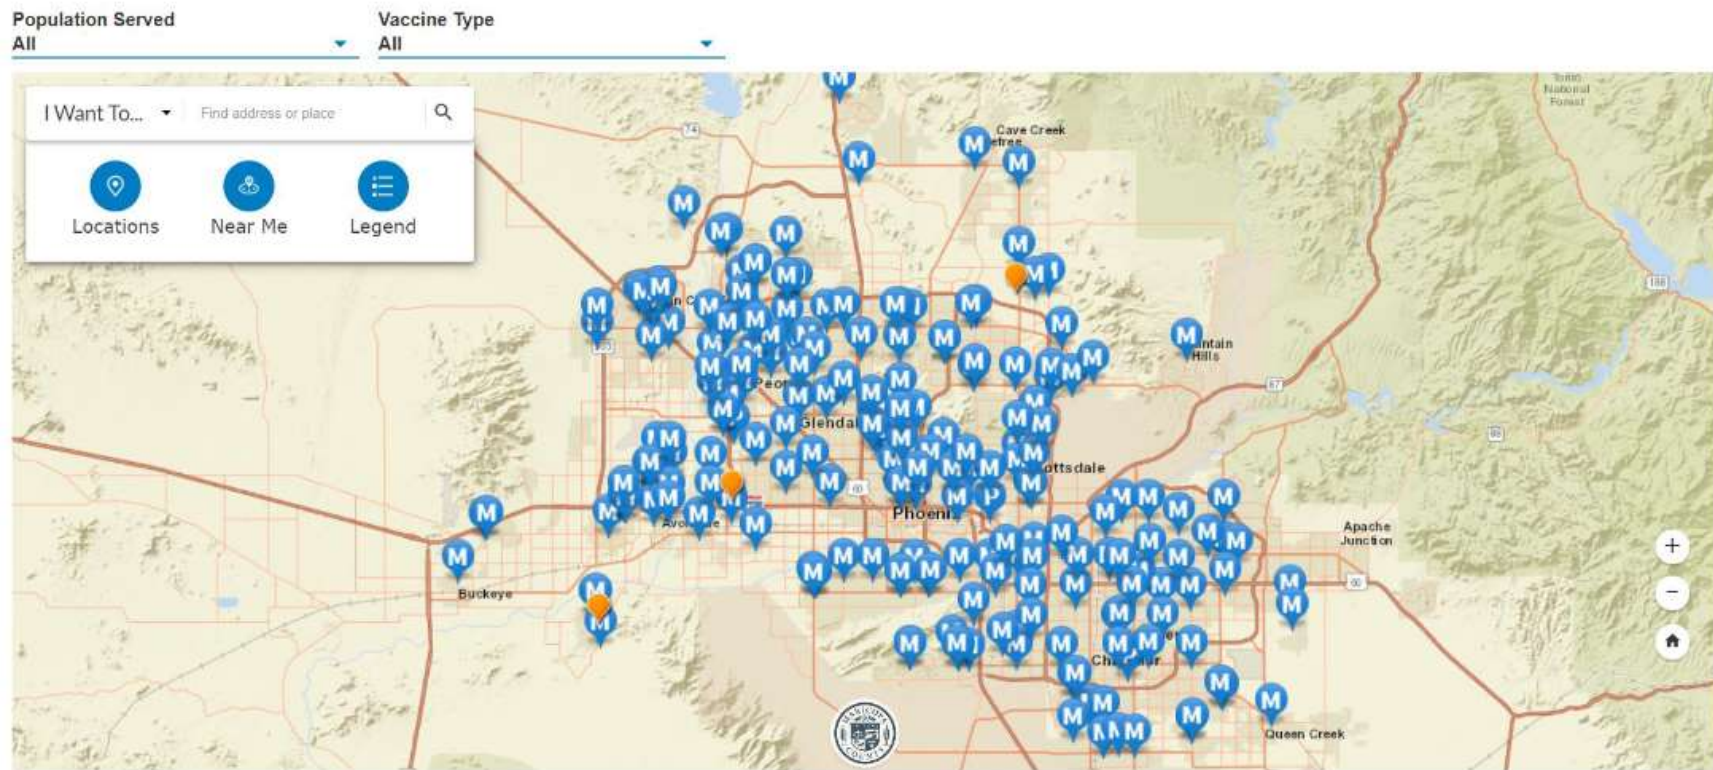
Population Served
All

Vaccine Type
All

I Want To...
Find address or place

Locations
Near Me
Legend

Cave Creek

Tonto National Forest

Peoria
Glendale
Scottsdale
Phoenix
Avondale
Buckeye
Apache Junction
Chandler
Queen Creek
Fountain Hills

+
−